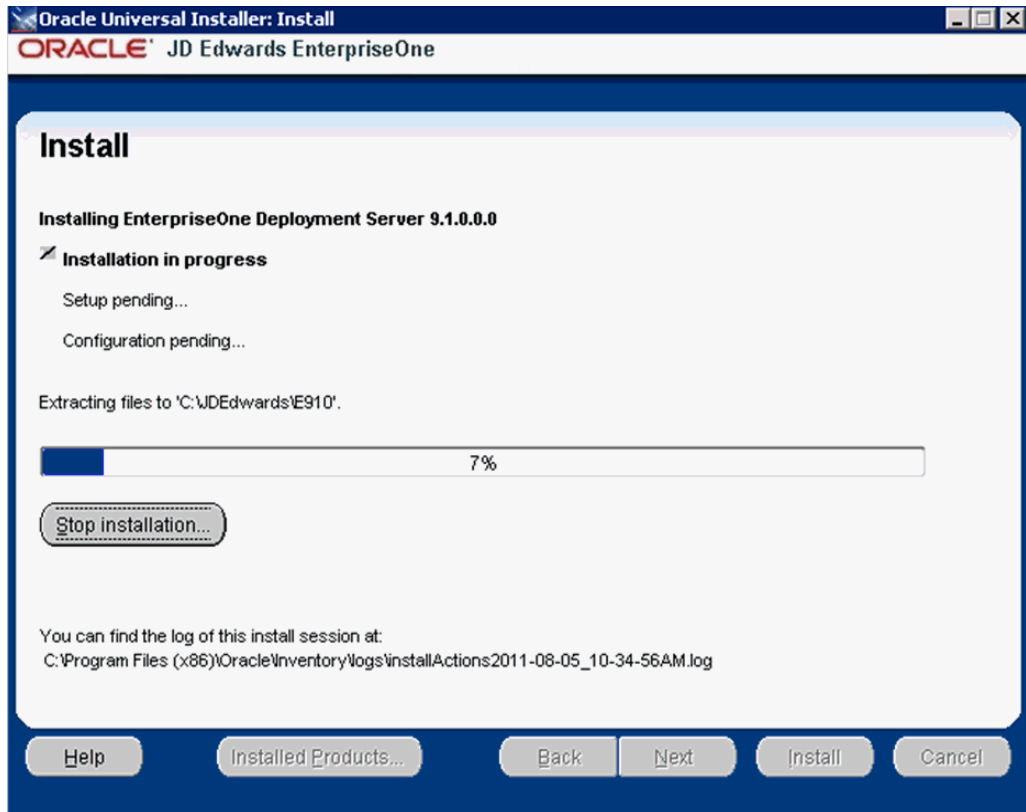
Oracle Universal Installer: Install
ORACLE JD Edwards EnterpriseOne

Install

Installing EnterpriseOne Deployment Server 9.1.0.0.0

Installation in progress

Setup pending...

Configuration pending...

Extracting files to 'C:\JDEdwards\E910'.

7%

Stop installation...

You can find the log of this install session at:
C:\Program Files (x86)\Oracle\Inventory\logs\installActions2011-08-05_10-34-56AM.log

Help
Installed Products...
Back
Next
Install
Cancel